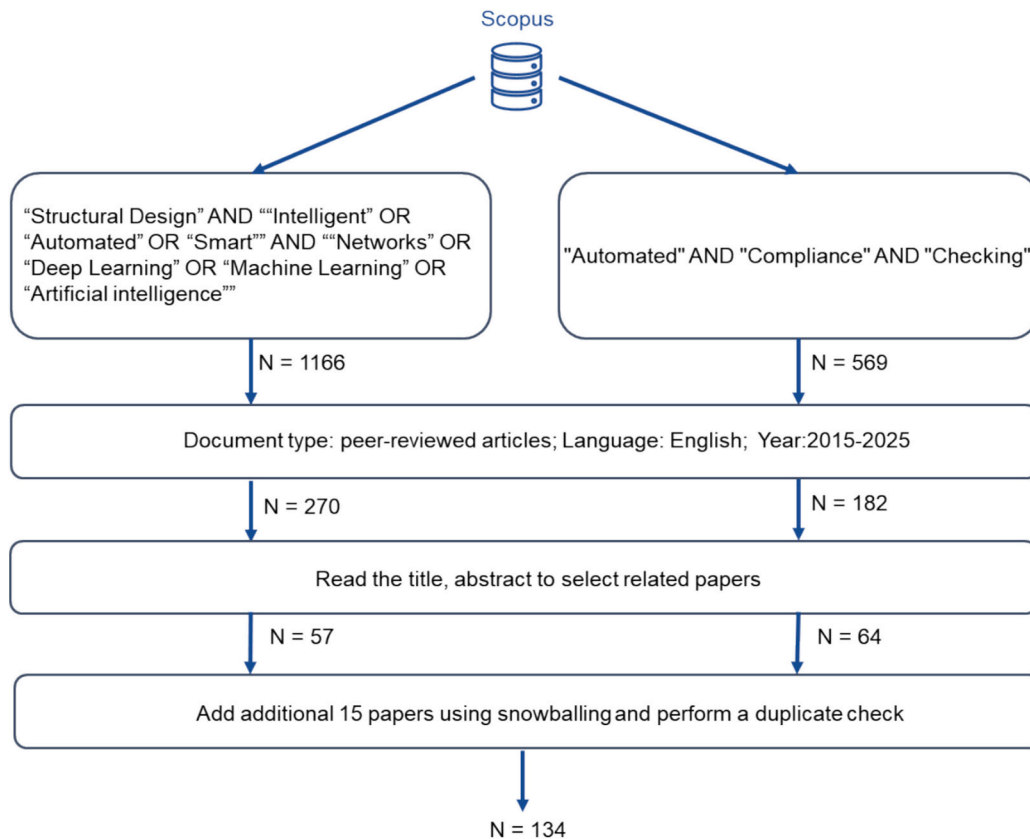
Scopus

“Structural Design” AND ““Intelligent” OR “Automated” OR “Smart”” AND ““Networks” OR “Deep Learning” OR “Machine Learning” OR “Artificial intelligence””

"Automated" AND "Compliance" AND "Checking"

N = 1166

N = 569

Document type: peer-reviewed articles; Language: English; Year:2015-2025

N = 270

N = 182

Read the title, abstract to select related papers

N = 57

N = 64

Add additional 15 papers using snowballing and perform a duplicate check

N = 134